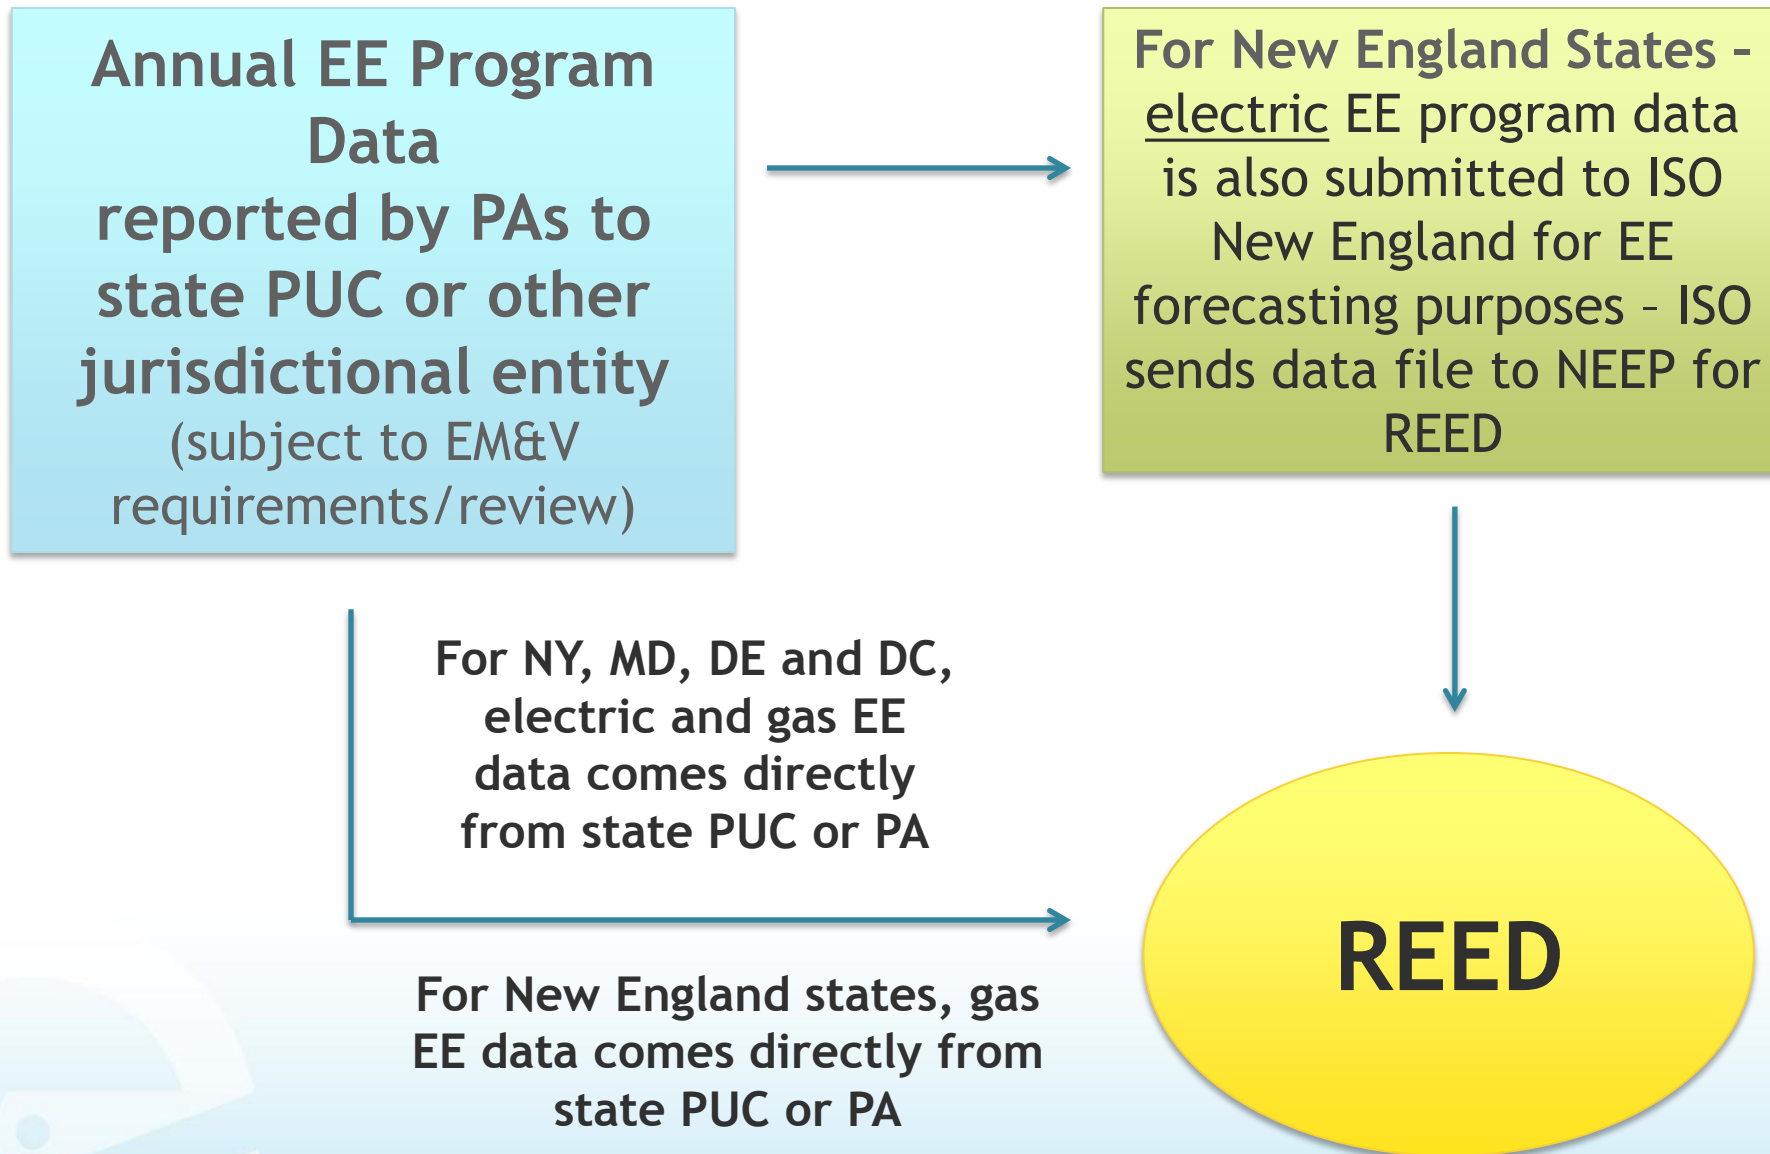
Annual EE Program Data reported by PAs to state PUC or other jurisdictional entity (subject to EM&V requirements/review)

For New England States - electric EE program data is also submitted to ISO New England for EE forecasting purposes – ISO sends data file to NEEP for REED

For NY, MD, DE and DC, electric and gas EE data comes directly from state PUC or PA

For New England states, gas EE data comes directly from state PUC or PA

REED